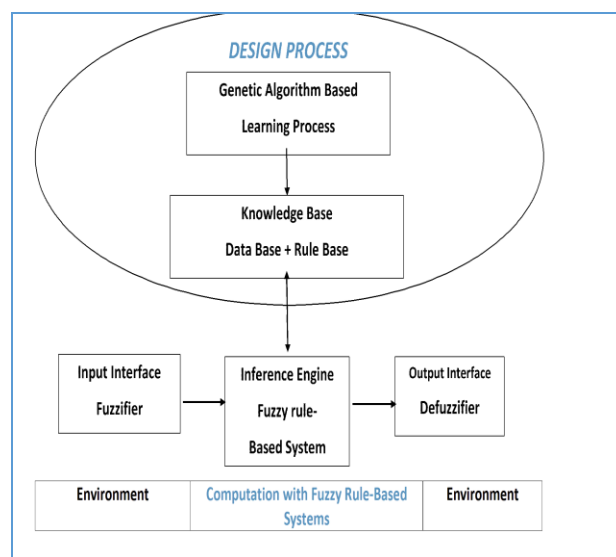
DESIGN PROCESS

Genetic Algorithm Based

Learning Process

Knowledge Base

Data Base + Rule Base

Input Interface

Fuzzifier

Inference Engine

Fuzzy rule-Based System

Output Interface

Defuzzifier

| Environment | Computation with Fuzzy Rule-Based Systems | Environment |
|---|---|---|